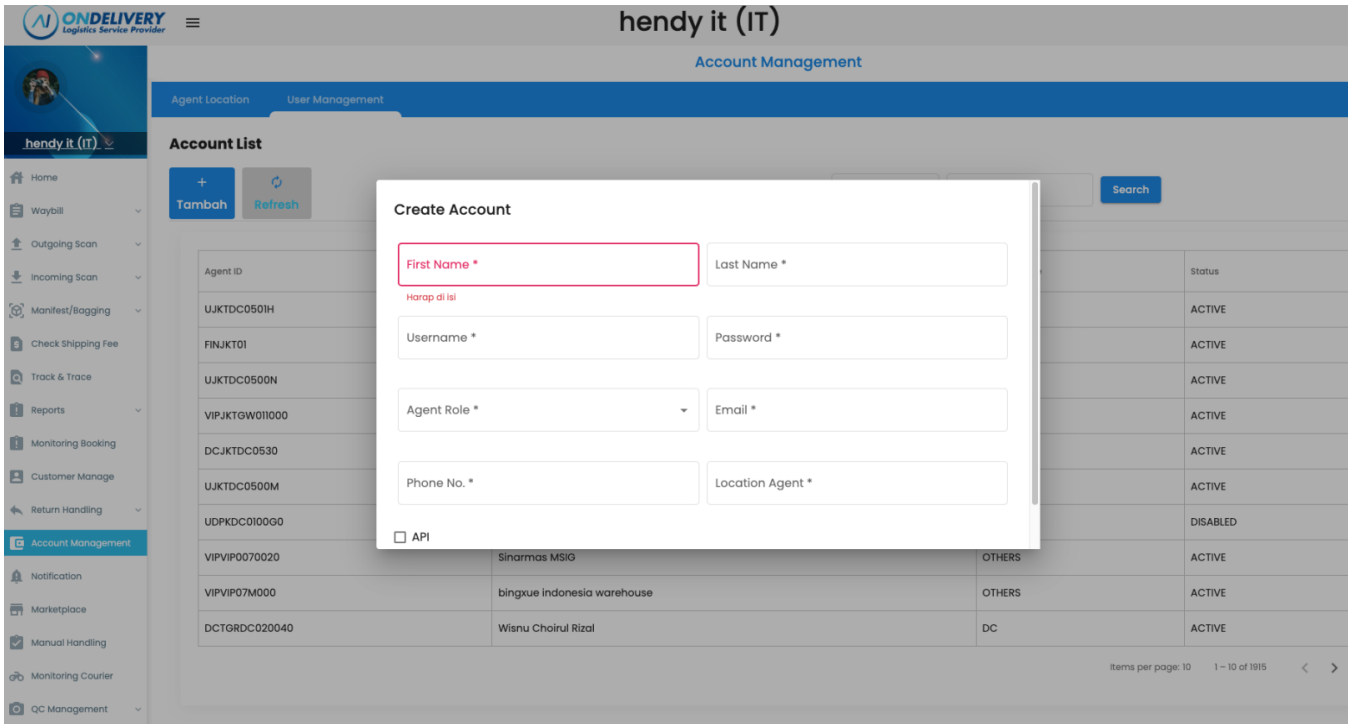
ONDELIVERY
Logistics Service Provider

hendy it (IT)

hendy it (IT)

Home
Waybill
Outgoing Scan
Incoming Scan
Manifest/Bagging
Check Shipping Fee
Track & Trace
Reports
Monitoring Booking
Customer Manage
Return Handling
Account Management
Notification
Marketplace
Manual Handling
Monitoring Courier
QC Management

Account Management

Agent Location
User Management

Account List

+ Tambah
Refresh

Search

| Agent ID | | | Status |
|---|---|---|---|
| UJKTDC0501H | | | ACTIVE |
| FINJKT01 | | | ACTIVE |
| UJKTDC0500N | | | ACTIVE |
| VIPJKTGW011000 | | | ACTIVE |
| DCJKTDC0530 | | | ACTIVE |
| UJKTDC0500M | | | ACTIVE |
| UDPKDC0100G0 | | | DISABLED |
| VIPVIP0070020 | Sinarmas MSIG | OTHERS | ACTIVE |
| VIPVIP07M000 | bingxue indonesia warehouse | OTHERS | ACTIVE |
| DCTGRDC020040 | Wisnu Choirul Rizal | DC | ACTIVE |

Items per page: 10 1 – 10 of 1915

Create Account

First Name *
Harap di isi
Last Name *
Username *
Password *
Agent Role *
Email *
Phone No. *
Location Agent *
API